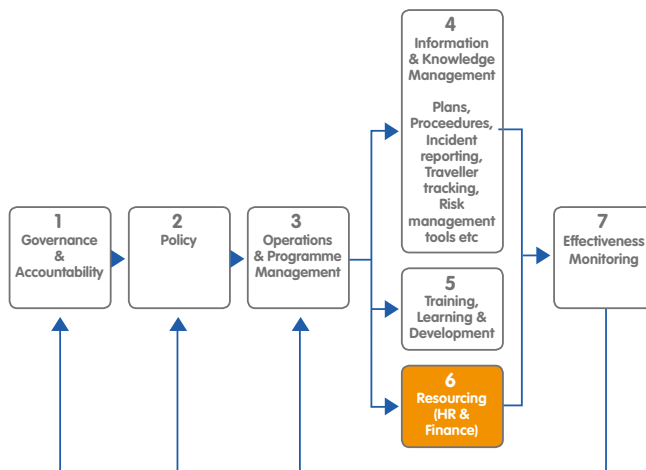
4
Information & Knowledge Management

Plans, Proceedures, Incident reporting, Traveller tracking, Risk management tools etc

1
Governance & Accountability

2
Policy

3
Operations & Programme Management

5
Training, Learning & Development

6
Resourcing (HR & Finance)

7
Effectiveness Monitoring